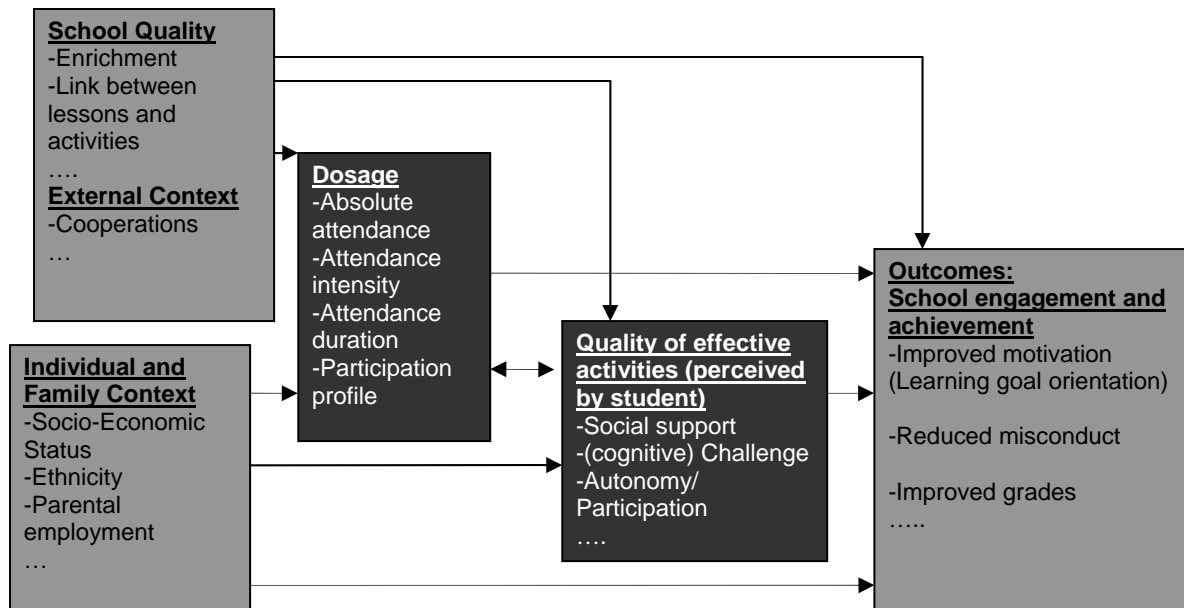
School Quality
-Enrichment
-Link between lessons and activities
….
External Context
-Cooperations
…

Dosage
-Absolute attendance
-Attendance intensity
-Attendance duration
-Participation profile

Individual and Family Context
-Socio-Economic Status
-Ethnicity
-Parental employment
…

Quality of effective activities (perceived by student)
-Social support
-(cognitive) Challenge
-Autonomy/ Participation
….

Outcomes:
School engagement and achievement
-Improved motivation (Learning goal orientation)

-Reduced misconduct

-Improved grades
…..